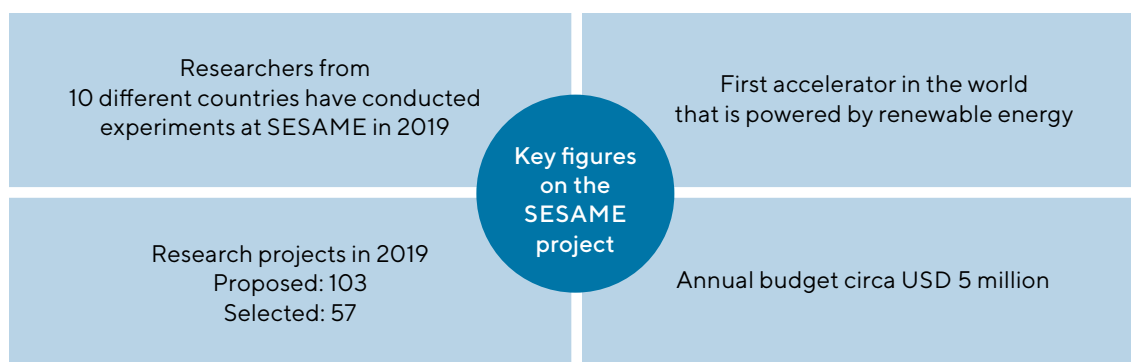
Researchers from 10 different countries have conducted experiments at SESAME in 2019

First accelerator in the world that is powered by renewable energy

Key figures on the SESAME project

Research projects in 2019
Proposed: 103
Selected: 57

Annual budget circa USD 5 million